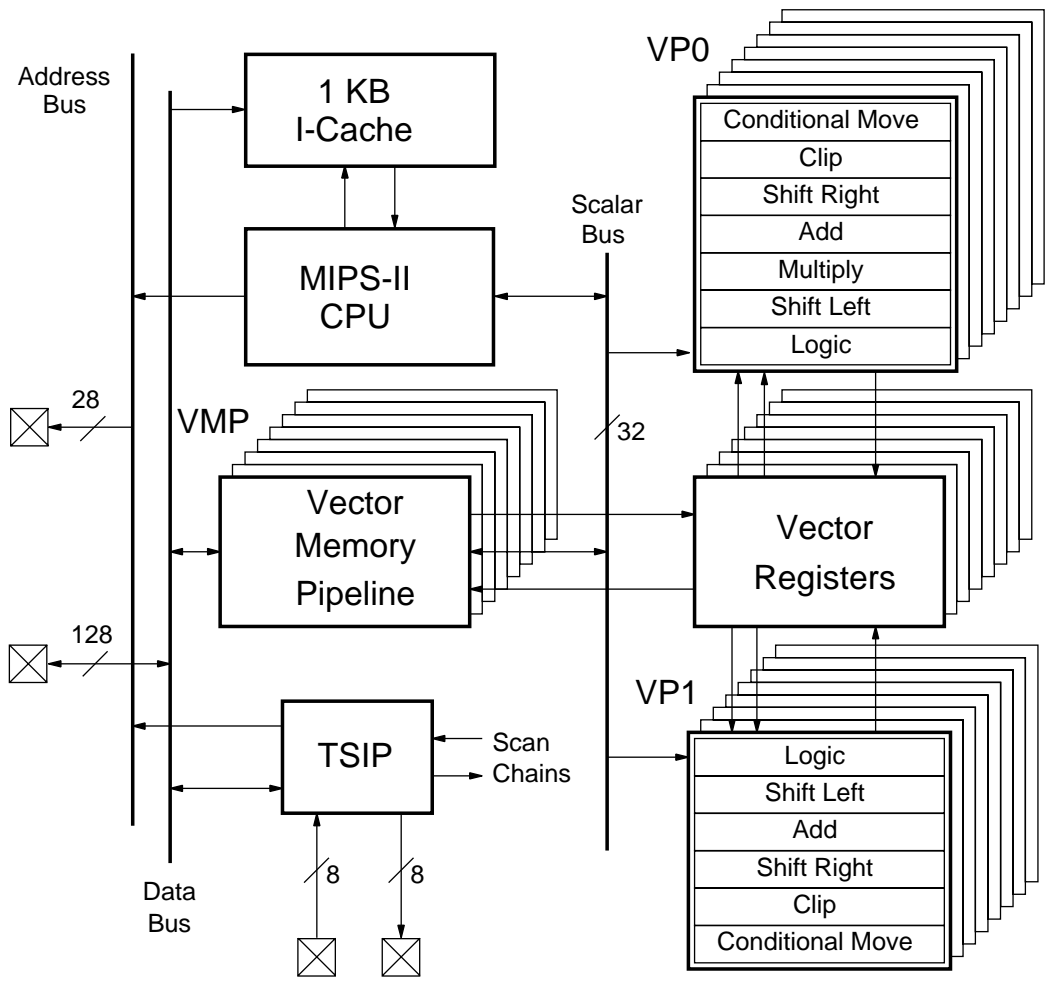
Address Bus

1 KB I-Cache

MIPS-II CPU

VP0

Conditional Move
Clip
Shift Right
Add
Multiply
Shift Left
Logic

Scalar Bus

28

VMP

32

Vector Memory Pipeline

Vector Registers

128

VP1

TSIP

Scan Chains

Logic
Shift Left
Add
Shift Right
Clip
Conditional Move

Data Bus

8

8